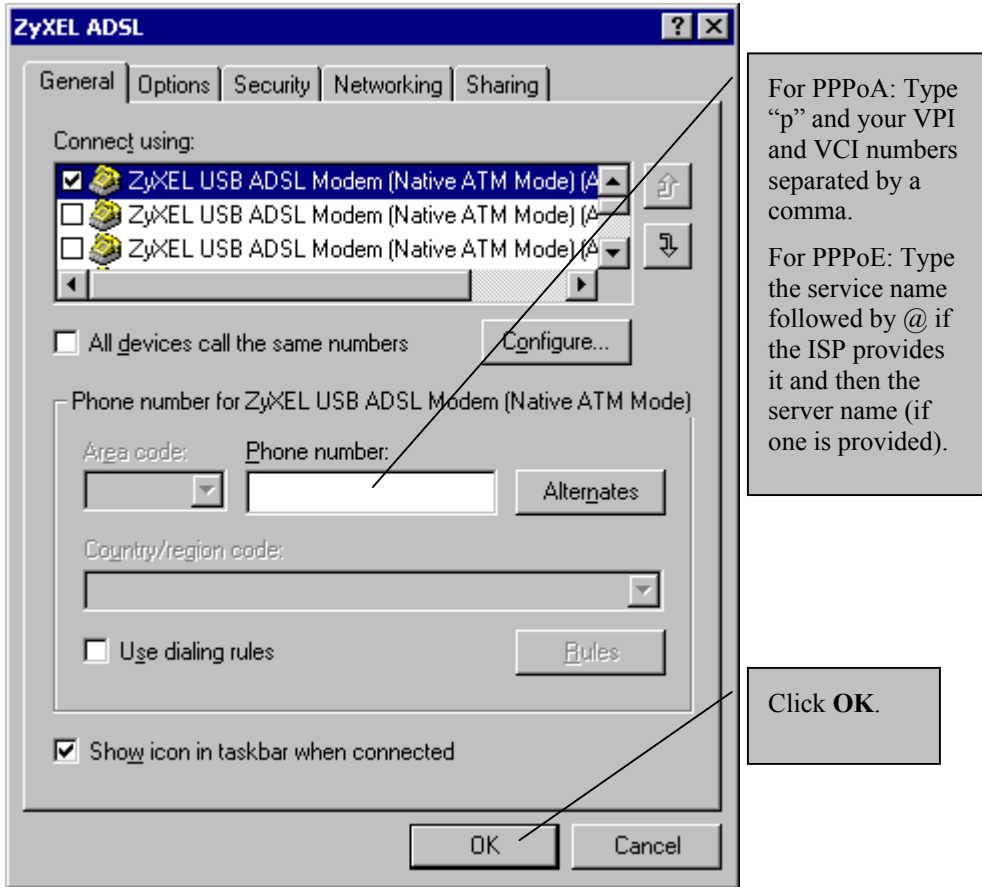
ZyXEL ADSL

? X

General | Options | Security | Networking | Sharing

Connect using:

ZyXEL USB ADSL Modem (Native ATM Mode) (A

ZyXEL USB ADSL Modem (Native ATM Mode) (A

ZyXEL USB ADSL Modem (Native ATM Mode) (A

All devices call the same numbers

Configure...

Phone number for ZyXEL USB ADSL Modem (Native ATM Mode)

Area code:

Phone number:

Alternates

Country/region code:

Use dialing rules

Rules

Show icon in taskbar when connected

OK

Cancel

For PPPoA: Type "p" and your VPI and VCI numbers separated by a comma.

For PPPoE: Type the service name followed by @ if the ISP provides it and then the server name (if one is provided).

Click **OK**.